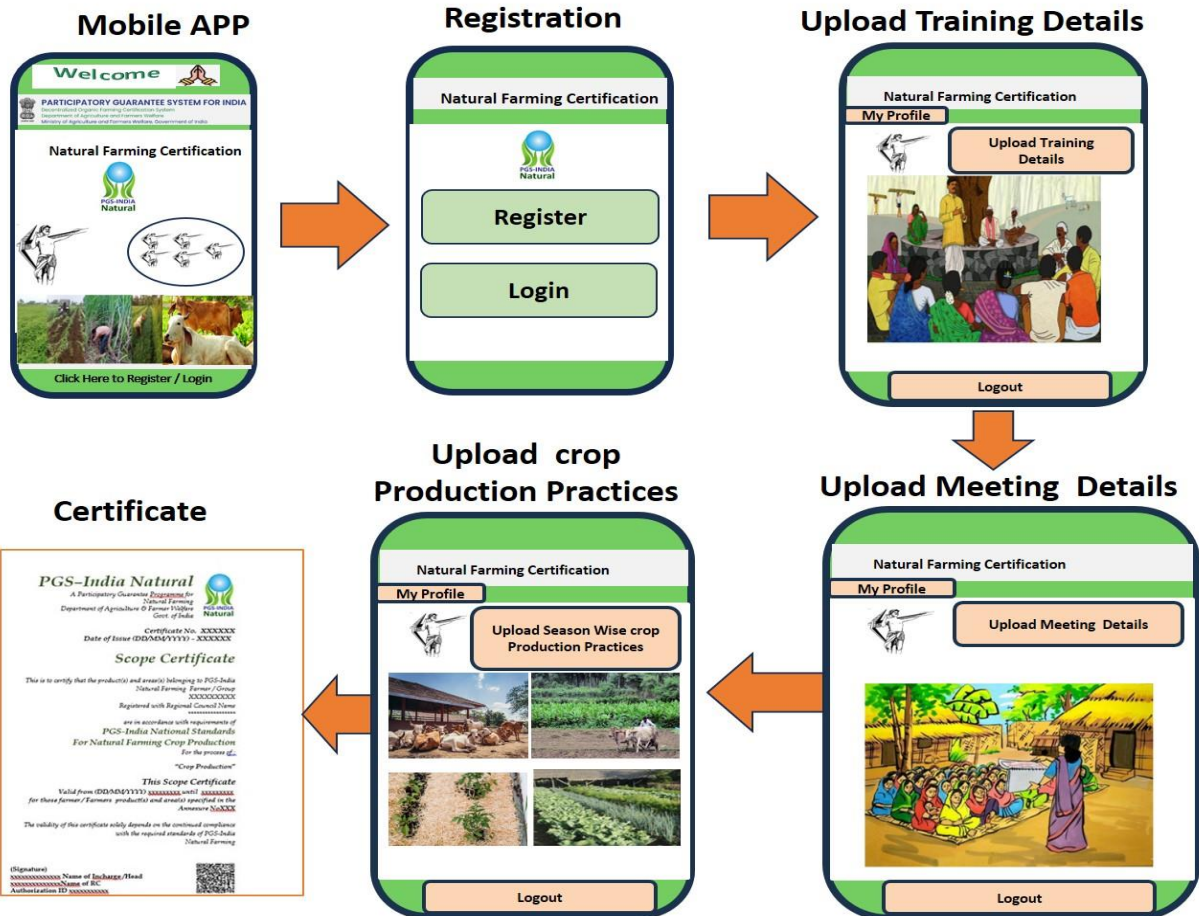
Mobile APP

Welcome

PARTICIPATORY GUARANTEE SYSTEM FOR INDIA
Decentralized Organic Farming Certification System
Department of Agriculture and Farmers Welfare
Ministry of Agriculture and Farmers Welfare, Government of India

Natural Farming Certification

PGS-INDIA Natural

Click Here to Register / Login

Registration

Natural Farming Certification

PGS-INDIA Natural

Register

Login

Upload Training Details

Natural Farming Certification

My Profile

Upload Training Details

Logout

Upload Meeting Details

Natural Farming Certification

My Profile

Upload Meeting Details

Logout

Upload crop Production Practices

Natural Farming Certification

My Profile

Upload Season Wise crop Production Practices

Logout

Certificate

PGS–India Natural

A Participatory Guarantee Programme for Natural Farming
Department of Agriculture & Farmer Welfare
Govt. of India

PGS-INDIA Natural

Certificate No. XXXXXX
Date of Issue (DD/MM/YYYY) - XXXXXX

Scope Certificate

This is to certify that the product(s) and areas(s) belonging to PGS-India Natural Farming Farmer / Group XXXXXXXXXX
Registered with Regional Council Name xxxxxxxxxxxxxxx
are in accordance with requirements of
PGS-India National Standards For Natural Farming Crop Production
For the process of
"Crop Production"

This Scope Certificate

Valid from (DD/MM/YYYY) xxxxxxxxx until xxxxxxxxx for those farmer / Farmers product(s) and area(s) specified in the Annexure NoXXX

The validity of this certificate solely depends on the continued compliance with the required standards of PGS-India Natural Farming

(Signature)
xxxxxxxxxxxxxx Name of Incharge/Head
xxxxxxxxxxxxxxName of RC
Authorization ID xxxxxxxxxxx